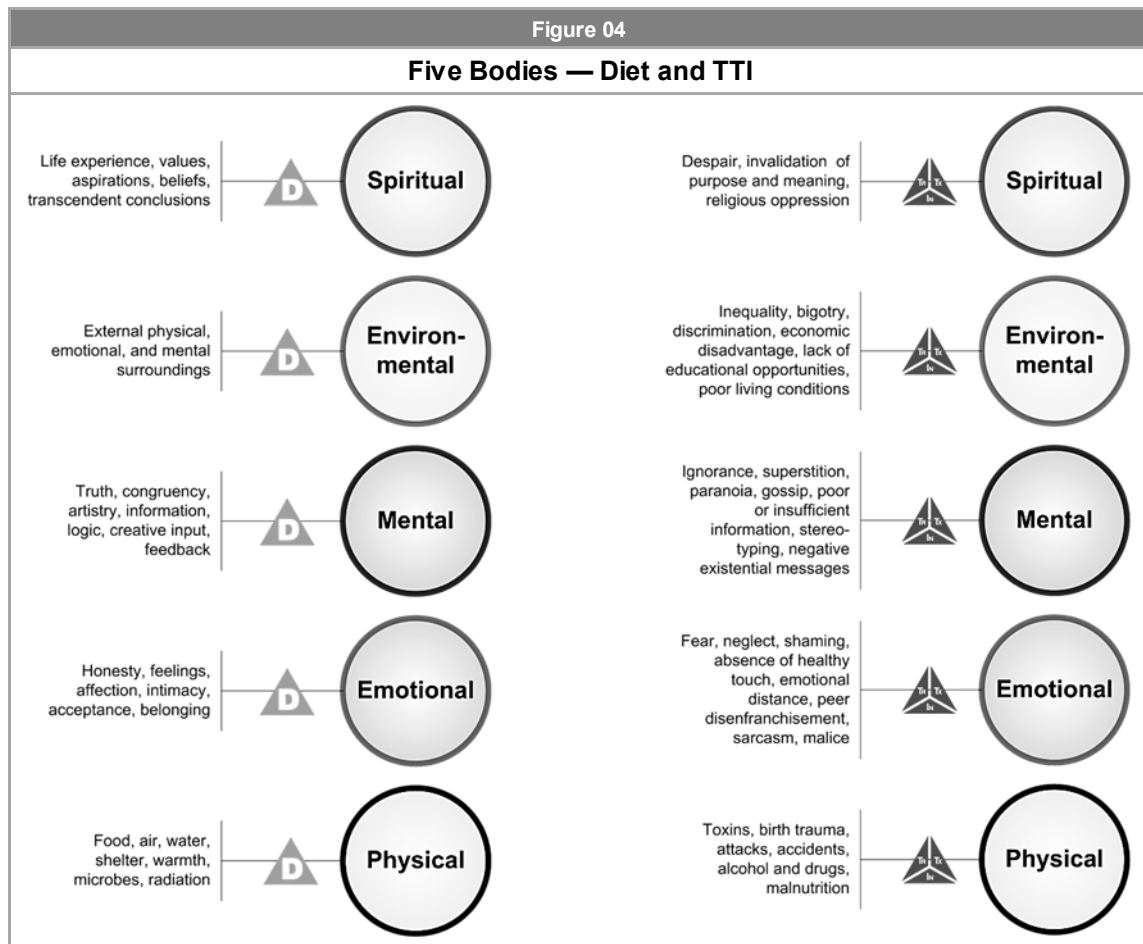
Figure 04

Five Bodies — Diet and TTI

Life experience, values, aspirations, beliefs, transcendent conclusions

D

Spiritual

External physical, emotional, and mental surroundings

D

Environmental

Truth, congruency, artistry, information, logic, creative input, feedback

D

Mental

Honesty, feelings, affection, intimacy, acceptance, belonging

D

Emotional

Food, air, water, shelter, warmth, microbes, radiation

D

Physical

Despair, invalidation of purpose and meaning, religious oppression

Th Tx In

Spiritual

Inequality, bigotry, discrimination, economic disadvantage, lack of educational opportunities, poor living conditions

Th Tx In

Environmental

Ignorance, superstition, paranoia, gossip, poor or insufficient information, stereotyping, negative existential messages

Th Tx In

Mental

Fear, neglect, shaming, absence of healthy touch, emotional distance, peer disenfranchisement, sarcasm, malice

Th Tx In

Emotional

Toxins, birth trauma, attacks, accidents, alcohol and drugs, malnutrition

Th Tx In

Physical